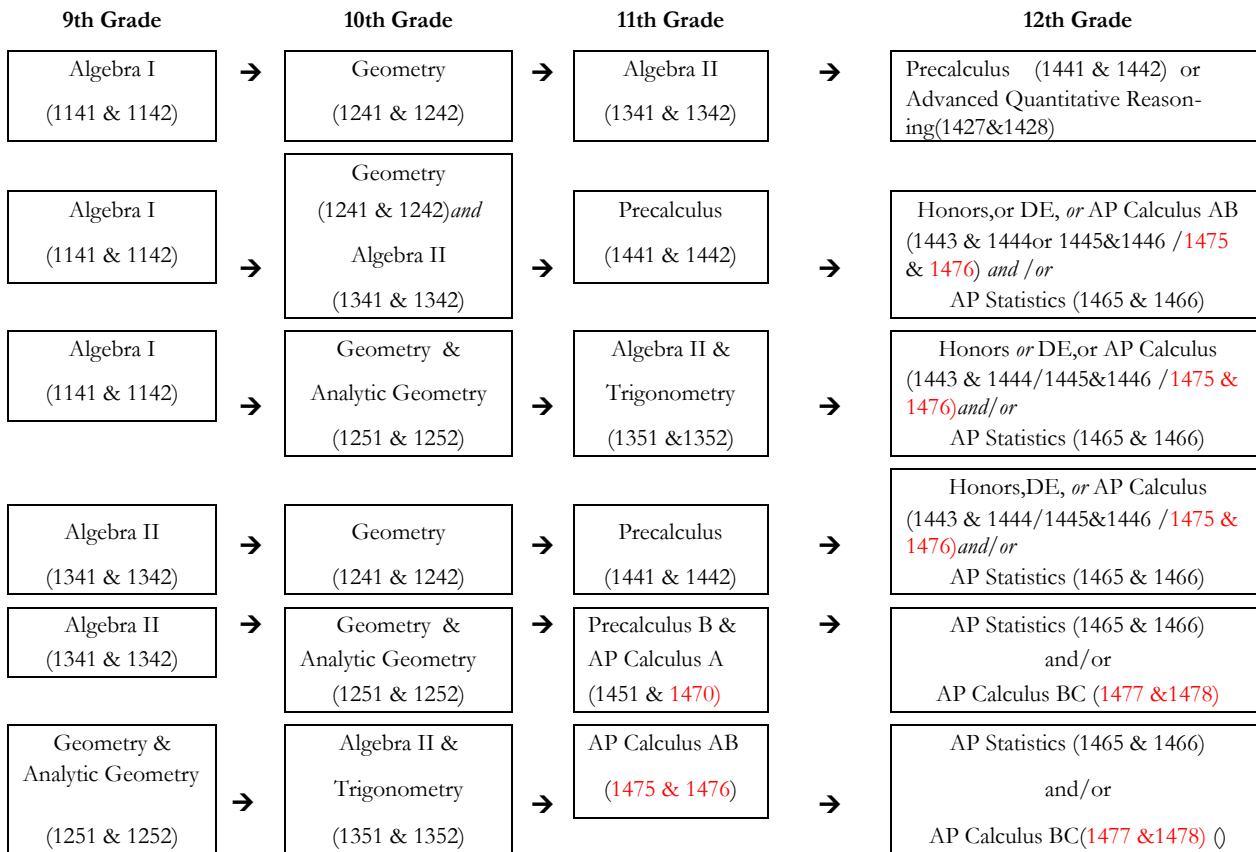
| 9th Grade | | 10th Grade | | 11th Grade | | 12th Grade |
|---|---|---|---|---|---|---|
| Algebra I (1141 & 1142) | → | Geometry (1241 & 1242) | → | Algebra II (1341 & 1342) | → | Precalculus (1441 & 1442) or Advanced Quantitative Reasoning(1427&1428) |
| Algebra I (1141 & 1142) | → | Geometry (1241 & 1242)*and* Algebra II (1341 & 1342) | → | Precalculus (1441 & 1442) | → | Honors,or DE, *or* AP Calculus AB (1443 & 1444or 1445&1446 /1475 & 1476) *and /or* AP Statistics (1465 & 1466) |
| Algebra I (1141 & 1142) | → | Geometry & Analytic Geometry (1251 & 1252) | → | Algebra II & Trigonometry (1351 &1352) | → | Honors *or* DE,or AP Calculus (1443 & 1444/1445&1446 /1475 & 1476)*and/or* AP Statistics (1465 & 1466) |
| Algebra II (1341 & 1342) | → | Geometry (1241 & 1242) | → | Precalculus (1441 & 1442) | → | Honors,DE, *or* AP Calculus (1443 & 1444/1445&1446 /1475 & 1476)*and/or* AP Statistics (1465 & 1466) |
| Algebra II (1341 & 1342) | → | Geometry & Analytic Geometry (1251 & 1252) | → | Precalculus B & AP Calculus A (1451 & 1470) | → | AP Statistics (1465 & 1466) and/or AP Calculus BC (1477 &1478) |
| Geometry & Analytic Geometry (1251 & 1252) | → | Algebra II & Trigonometry (1351 & 1352) | → | AP Calculus AB (1475 & 1476) | → | AP Statistics (1465 & 1466) and/or AP Calculus BC(1477 &1478) () |